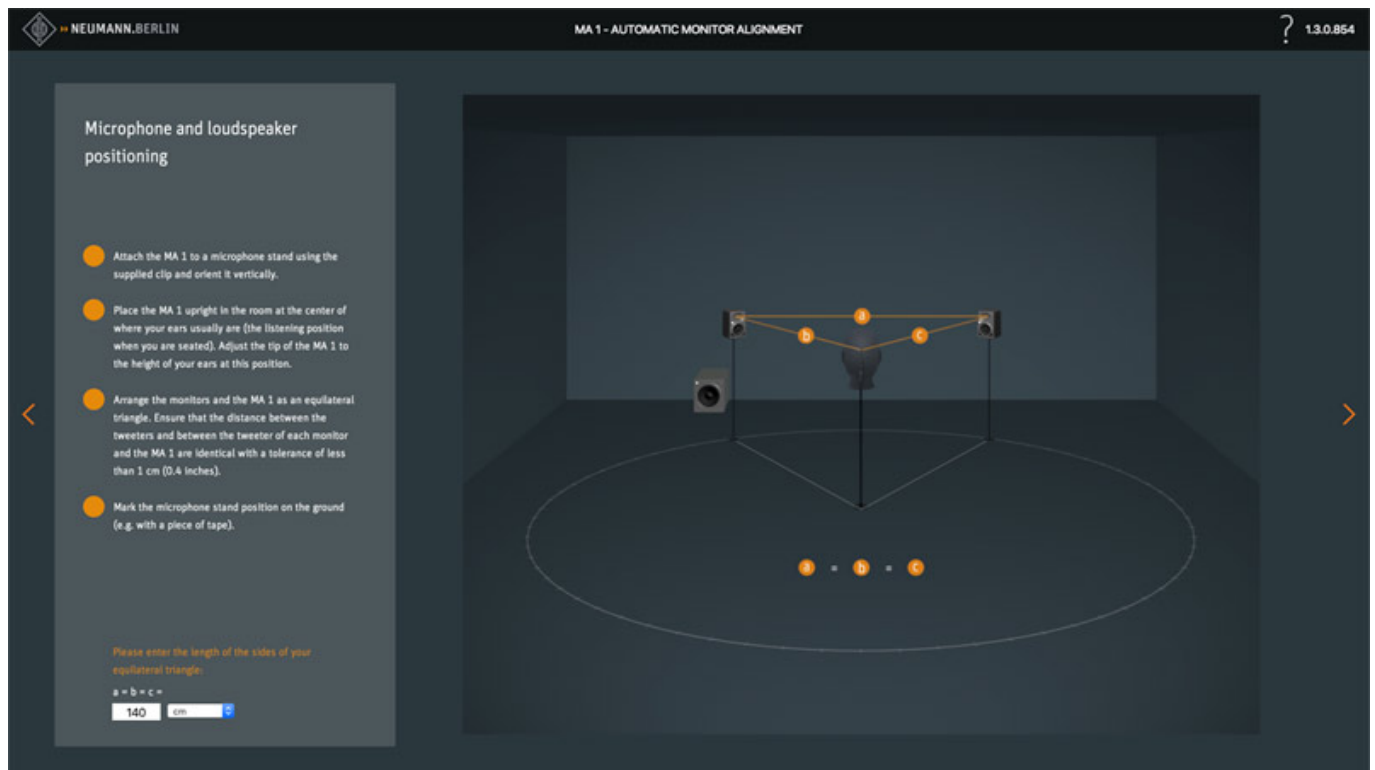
NEUMANN.BERLIN

MA 1 - AUTOMATIC MONITOR ALIGNMENT

?

1.3.0.854

Microphone and loudspeaker positioning

Attach the MA 1 to a microphone stand using the supplied clip and orient it vertically.

Place the MA 1 upright in the room at the center of where your ears usually are (the listening position when you are seated). Adjust the tip of the MA 1 to the height of your ears at this position.

Arrange the monitors and the MA 1 as an equilateral triangle. Ensure that the distance between the tweeters and between the tweeter of each monitor and the MA 1 are identical with a tolerance of less than 1 cm (0.4 inches).

Mark the microphone stand position on the ground (e.g. with a piece of tape).

Please enter the length of the sides of your equilateral triangle:

a = b = c =

140 cm

a

b

c

a = b = c